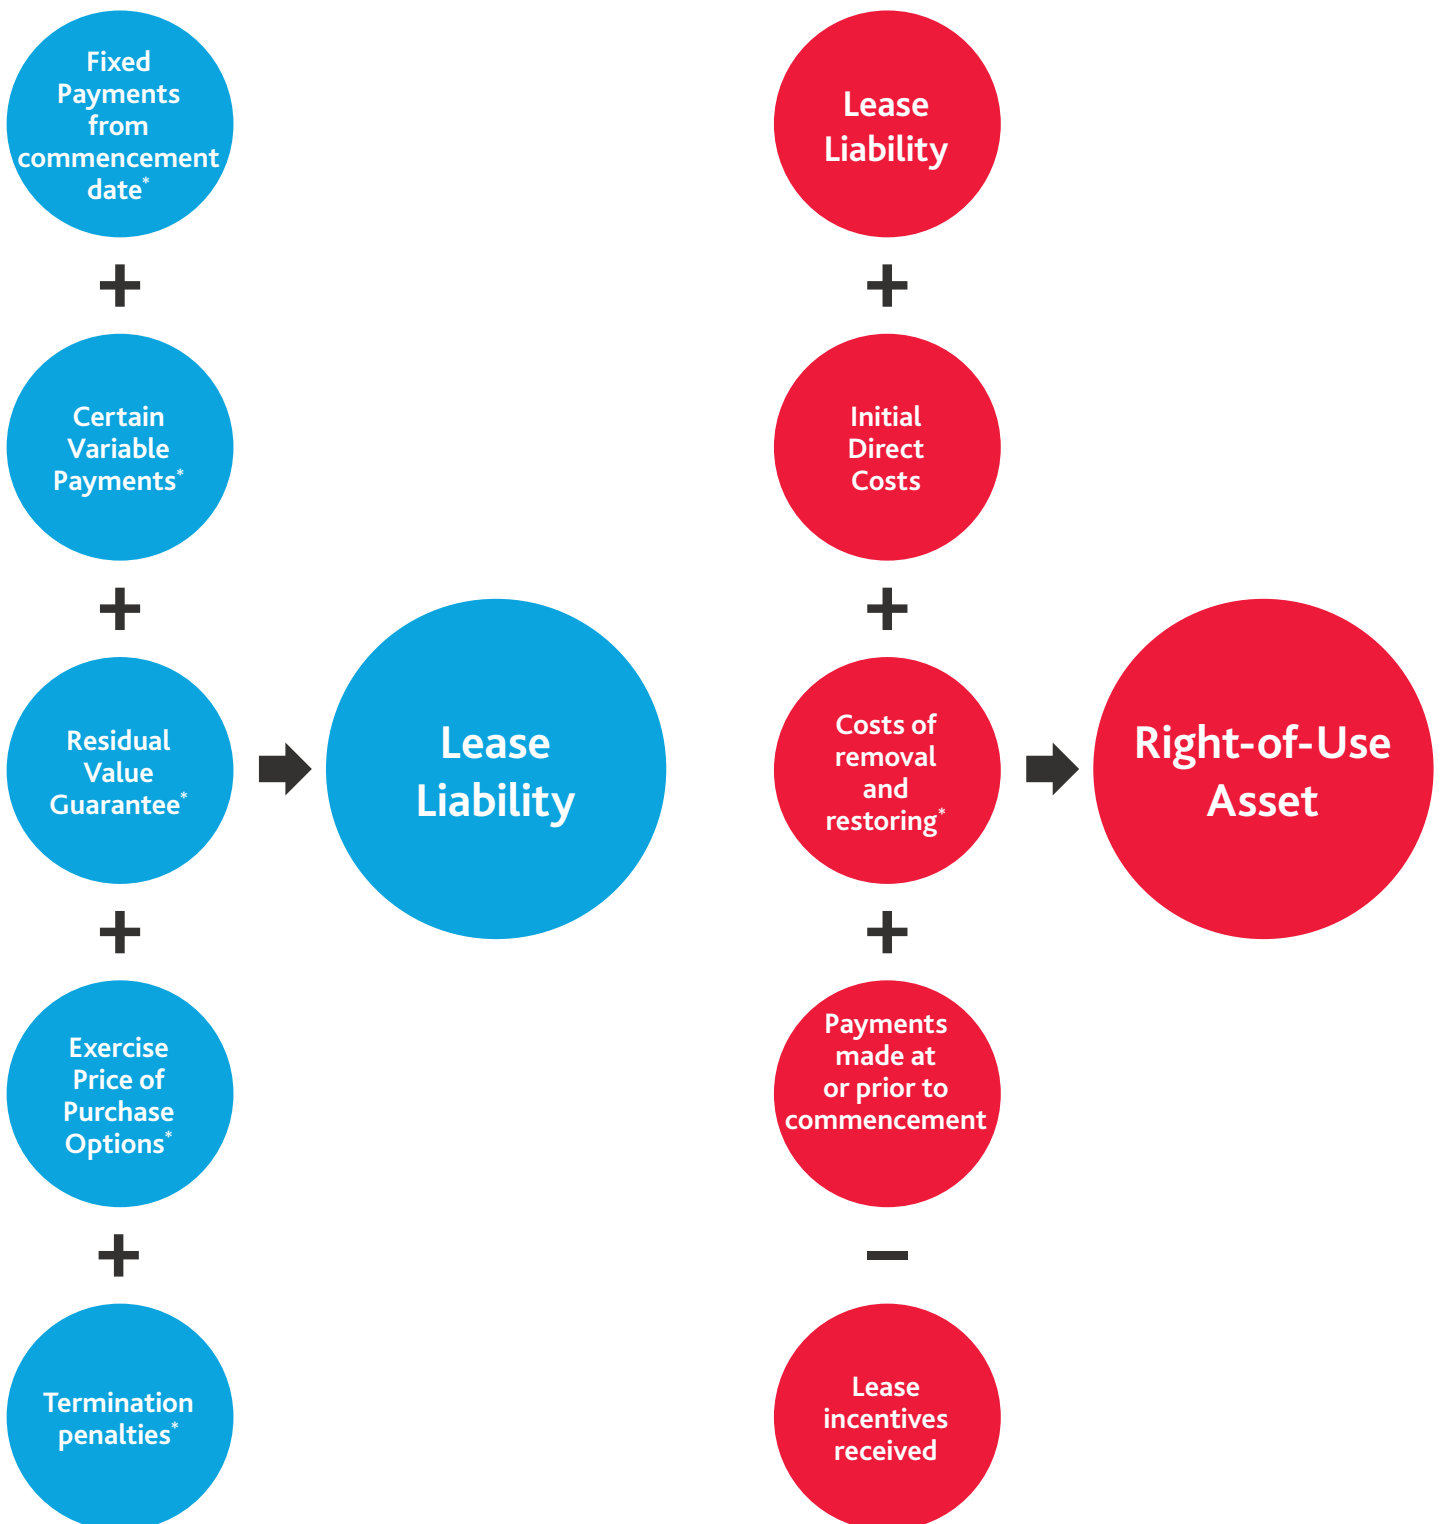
Fixed Payments from commencement date*

+

Certain Variable Payments*

+

Residual Value Guarantee*

+

Exercise Price of Purchase Options*

+

Termination penalties*

Lease Liability

Lease Liability

+

Initial Direct Costs

+

Costs of removal and restoring*

+

Payments made at or prior to commencement

−

Lease incentives received

Right-of-Use Asset